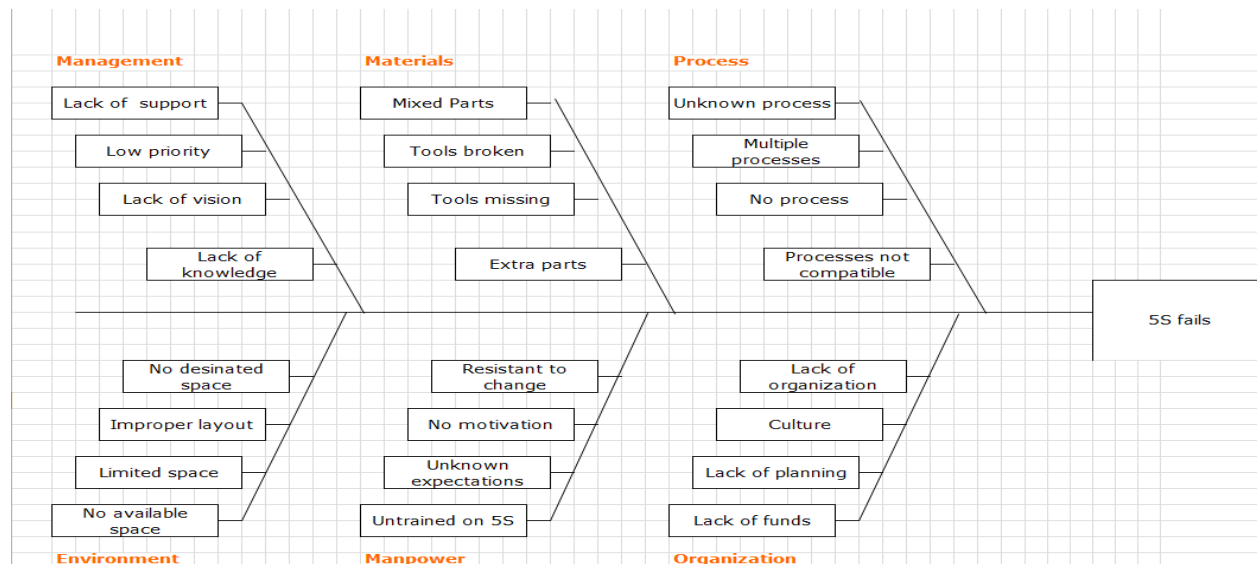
Management

Lack of support

Low priority

Lack of vision

Lack of knowledge

Materials

Mixed Parts

Tools broken

Tools missing

Extra parts

Process

Unknown process

Multiple processes

No process

Processes not compatible

5S fails

No desinated space

Improper layout

Limited space

No available space

Environment

Resistant to change

No motivation

Unknown expectations

Untrained on 5S

Manpower

Lack of organization

Culture

Lack of planning

Lack of funds

Organization